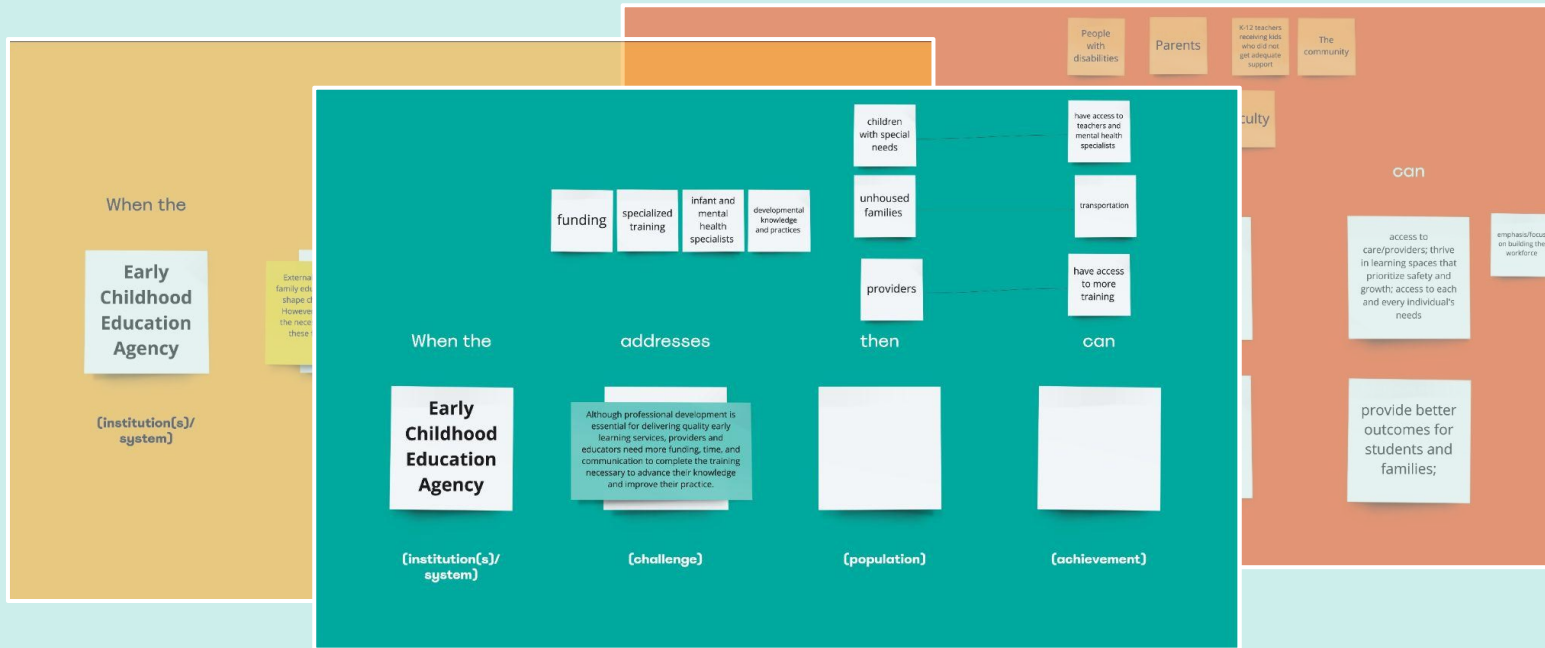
People with disabilities

Parents

K-12 teachers receiving kids who did not get adequate support

The community

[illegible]culty

can

access to care/providers; thrive in learning spaces that prioritize safety and growth; access to each and every individual's needs

emphasis/focus on building the workforce

provide better outcomes for students and families;

When the

Early Childhood Education Agency

(institution(s)/ system)

Externa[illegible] family edu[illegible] shape d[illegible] Howeve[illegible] the nece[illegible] these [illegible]

children with special needs

have access to teachers and mental health specialists

unhoused families

transportation

providers

have access to more training

funding

specialized training

infant and mental health specialists

developmental knowledge and practices

When the

addresses

then

can

Early Childhood Education Agency

Although professional development is essential for delivering quality early learning services, providers and educators need more funding, time, and communication to complete the training necessary to advance their knowledge and improve their practice.

(institution(s)/ system)

(challenge)

(population)

(achievement)